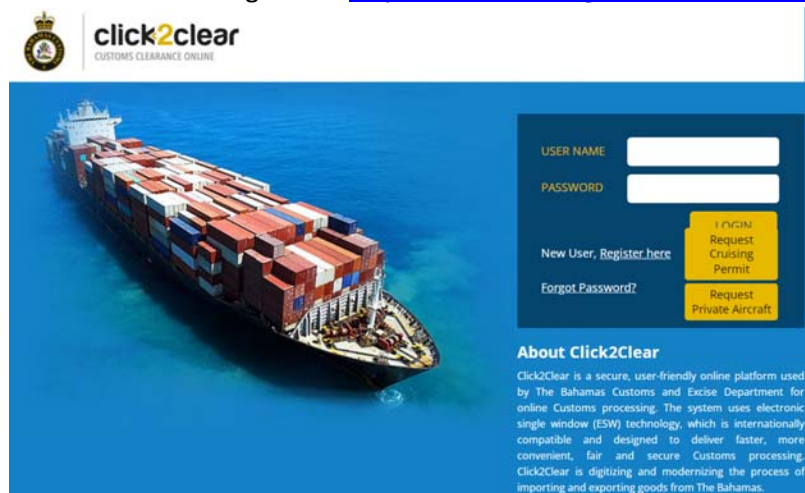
click2clear
CUSTOMS CLEARANCE ONLINE

USER NAME
PASSWORD
LOGIN
New User, Register here
Request Cruising Permit
Forgot Password?
Request Private Aircraft

About Click2Clear

Click2Clear is a secure, user-friendly online platform used by The Bahamas Customs and Excise Department for online Customs processing. The system uses electronic single window (ESW) technology, which is internationally compatible and designed to deliver faster, more convenient, fair and secure Customs processing. Click2Clear is digitizing and modernizing the process of importing and exporting goods from The Bahamas.